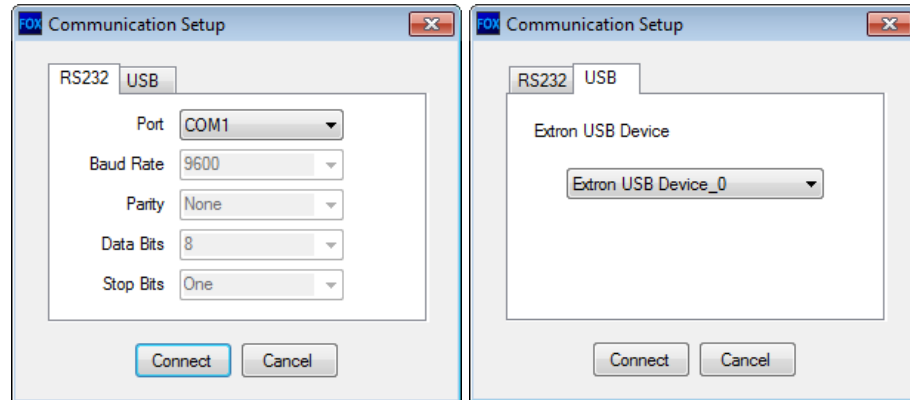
FOX Communication Setup

RS232 USB

Port COM1

Baud Rate 9600

Parity None

Data Bits 8

Stop Bits One

Connect Cancel

FOX Communication Setup

RS232 USB

Extron USB Device

Extron USB Device_0

Connect Cancel